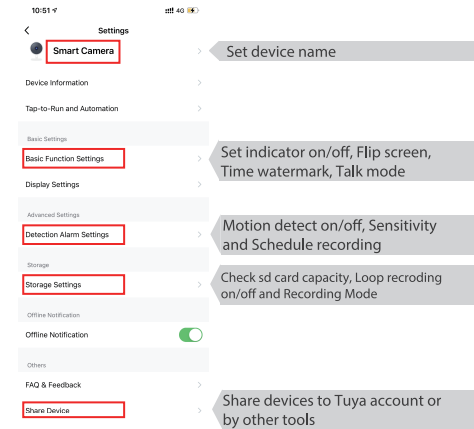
10:51 4G

Settings

Smart Camera

Set device name

Device Information

Tap-to-Run and Automation

Basic Settings

Basic Function Settings

Set indicator on/off, Flip screen, Time watermark, Talk mode

Display Settings

Advanced Settings

Detection Alarm Settings

Motion detect on/off, Sensitivity and Schedule recording

Storage

Storage Settings

Check sd card capacity, Loop recroding on/off and Recording Mode

Offline Notification

Offline Notification

Others

FAQ & Feedback

Share Device

Share devices to Tuya account or by other tools